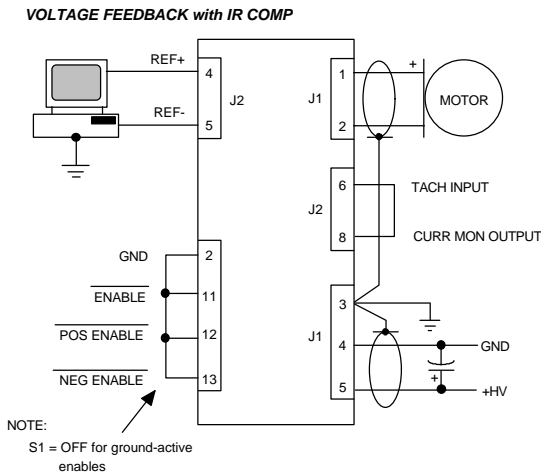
VOLTAGE FEEDBACK with IR COMP

REF+
4
REF-
5
J2

1
2
J1
+
MOTOR

6
J2
8
TACH INPUT
CURR MON OUTPUT

GND
2
$\overline{\text{ENABLE}}$
11
$\overline{\text{POS ENABLE}}$
12
$\overline{\text{NEG ENABLE}}$
13

3
J1
4
5
GND
+
+HV

NOTE:
S1 = OFF for ground-active enables